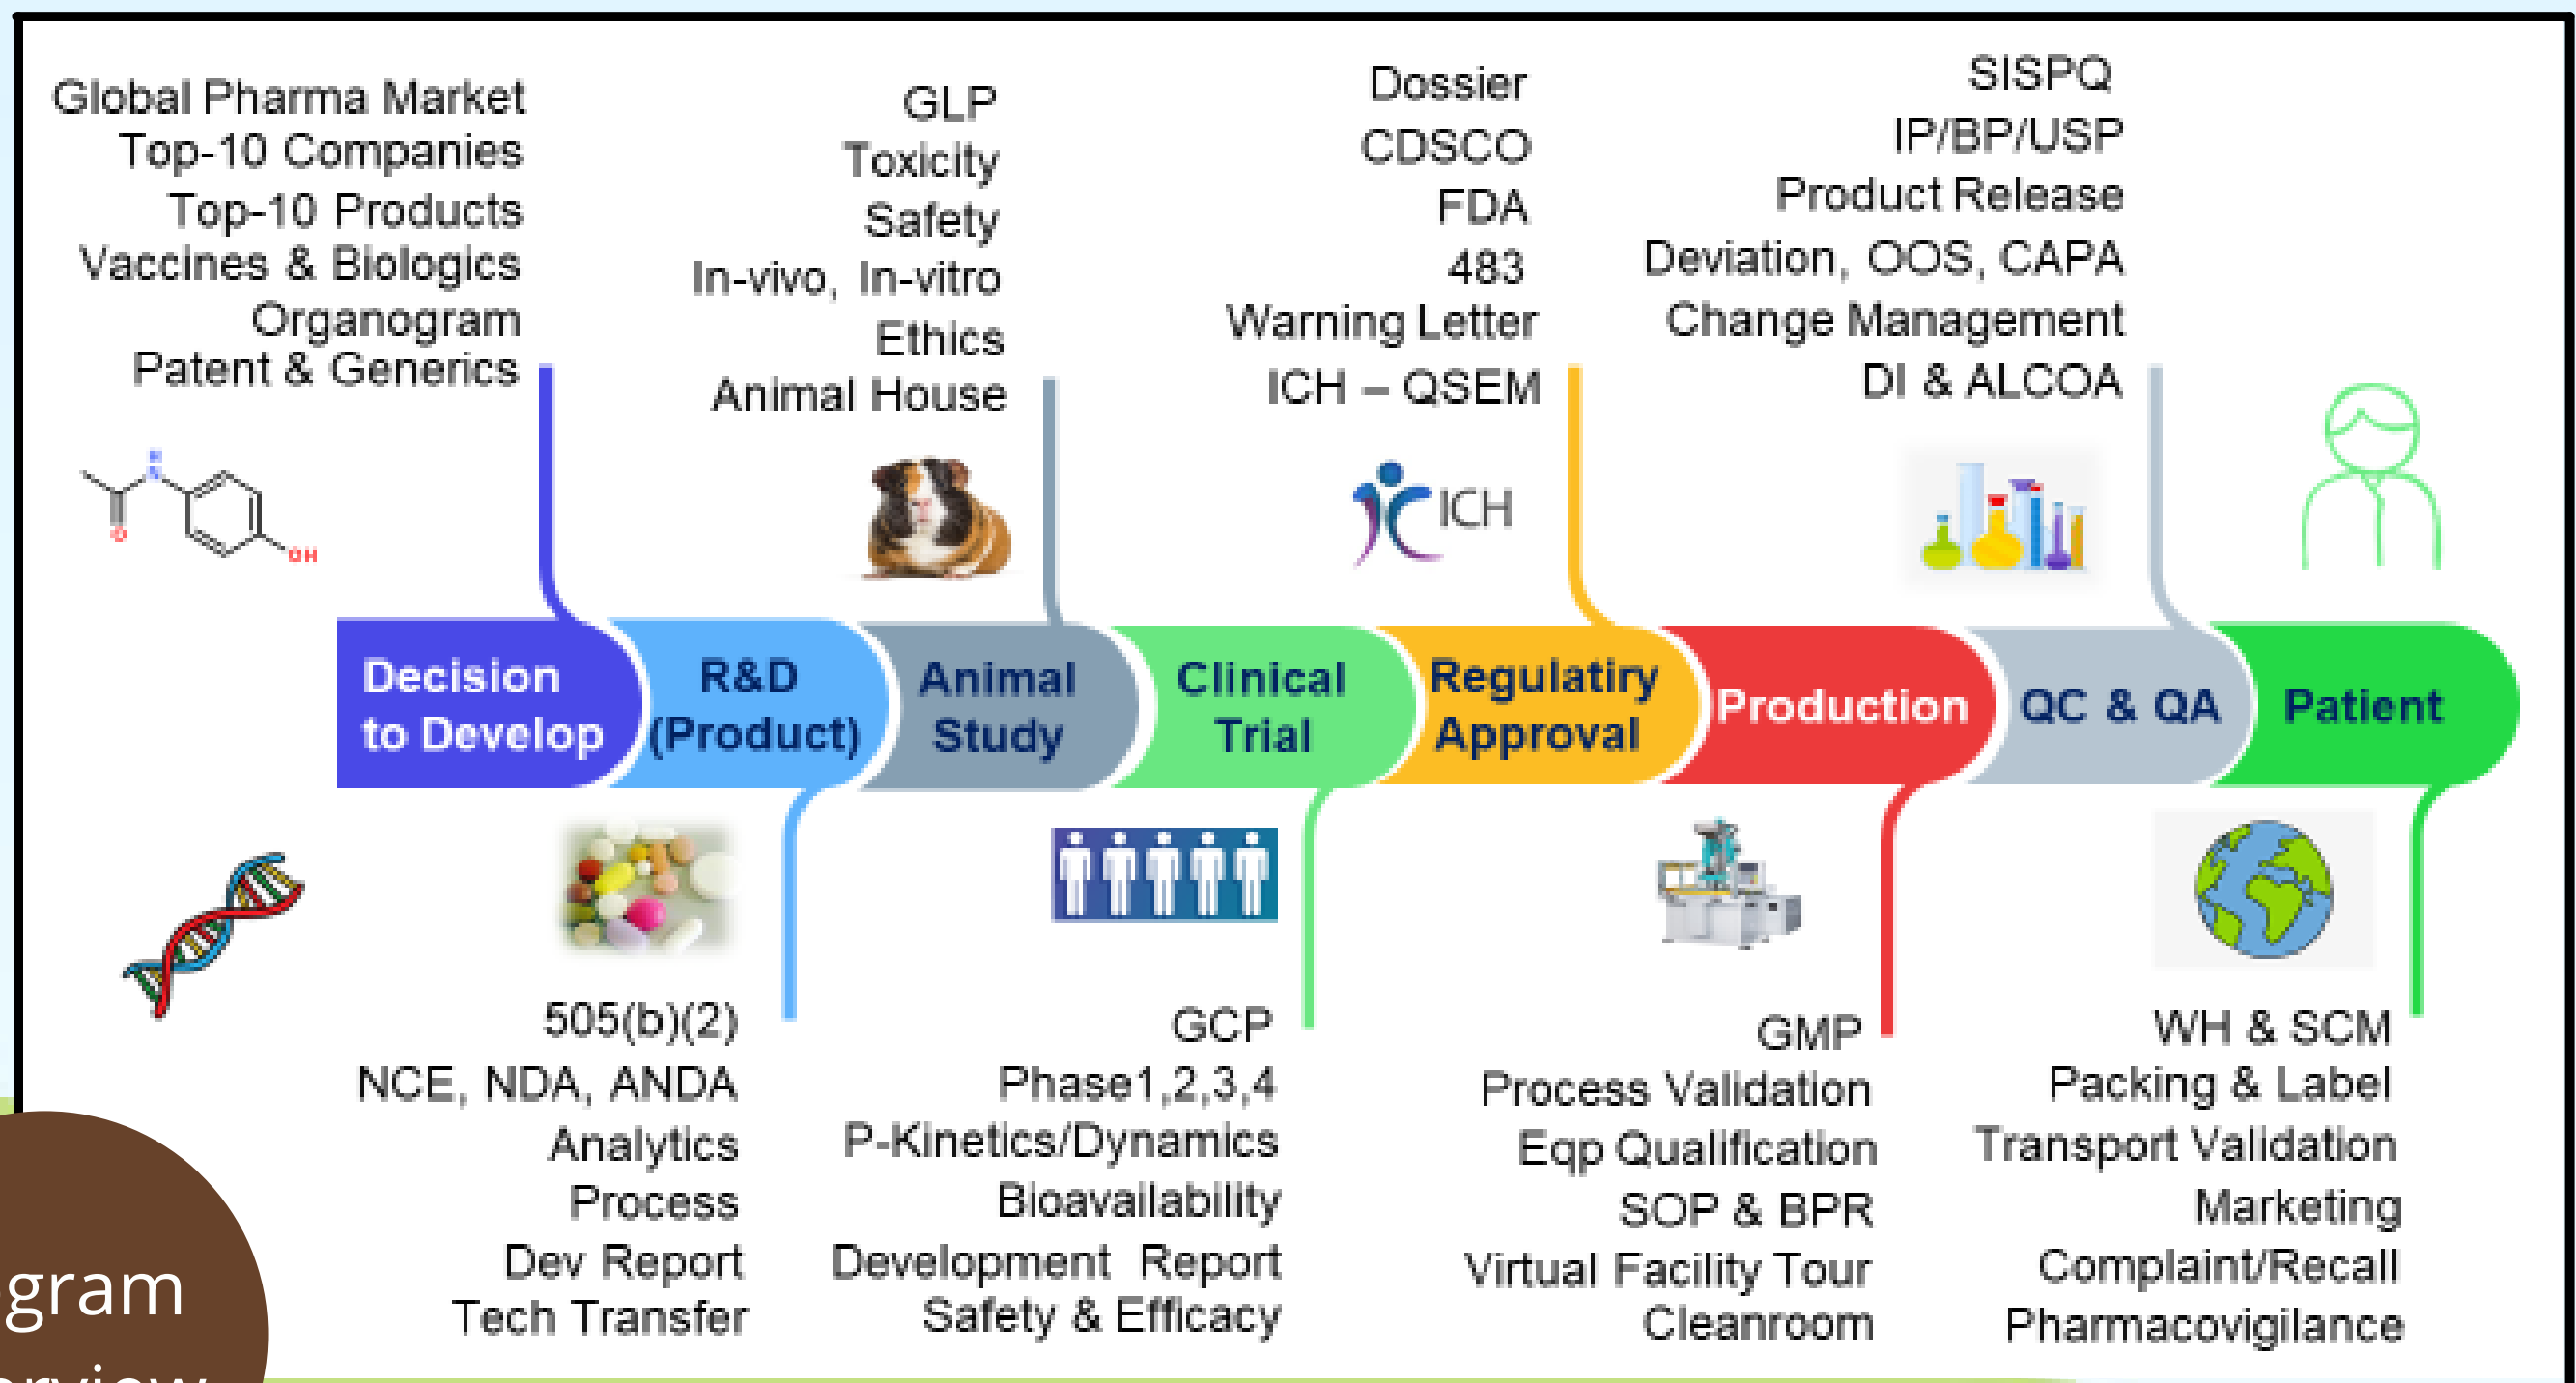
Global Pharma Market
Top-10 Companies
Top-10 Products
Vaccines & Biologics
Organogram
Patent & Generics

GLP
Toxicity
Safety
In-vivo, In-vitro
Ethics
Animal House

Dossier
CDSCO
FDA
483
Warning Letter
ICH – QSEM

SISPQ
IP/BP/USP
Product Release
Deviation, OOS, CAPA
Change Management
DI & ALCOA

ICH

Decision to Develop
R&D (Product)
Animal Study
Clinical Trial
Regulatiry Approval
Production
QC & QA
Patient

505(b)(2)
NCE, NDA, ANDA
Analytics
Process
Dev Report
Tech Transfer

GCP
Phase1,2,3,4
P-Kinetics/Dynamics
Bioavailability
Development Report
Safety & Efficacy

GMP
Process Validation
Eqp Qualification
SOP & BPR
Virtual Facility Tour
Cleanroom

WH & SCM
Packing & Label
Transport Validation
Marketing
Complaint/Recall
Pharmacovigilance

gram
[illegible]